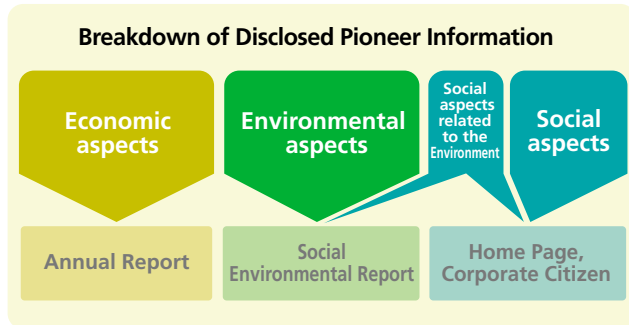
Breakdown of Disclosed Pioneer Information

Economic aspects

Environmental aspects

Social aspects related to the Environment

Social aspects

Annual Report

Social Environmental Report

Home Page, Corporate Citizen